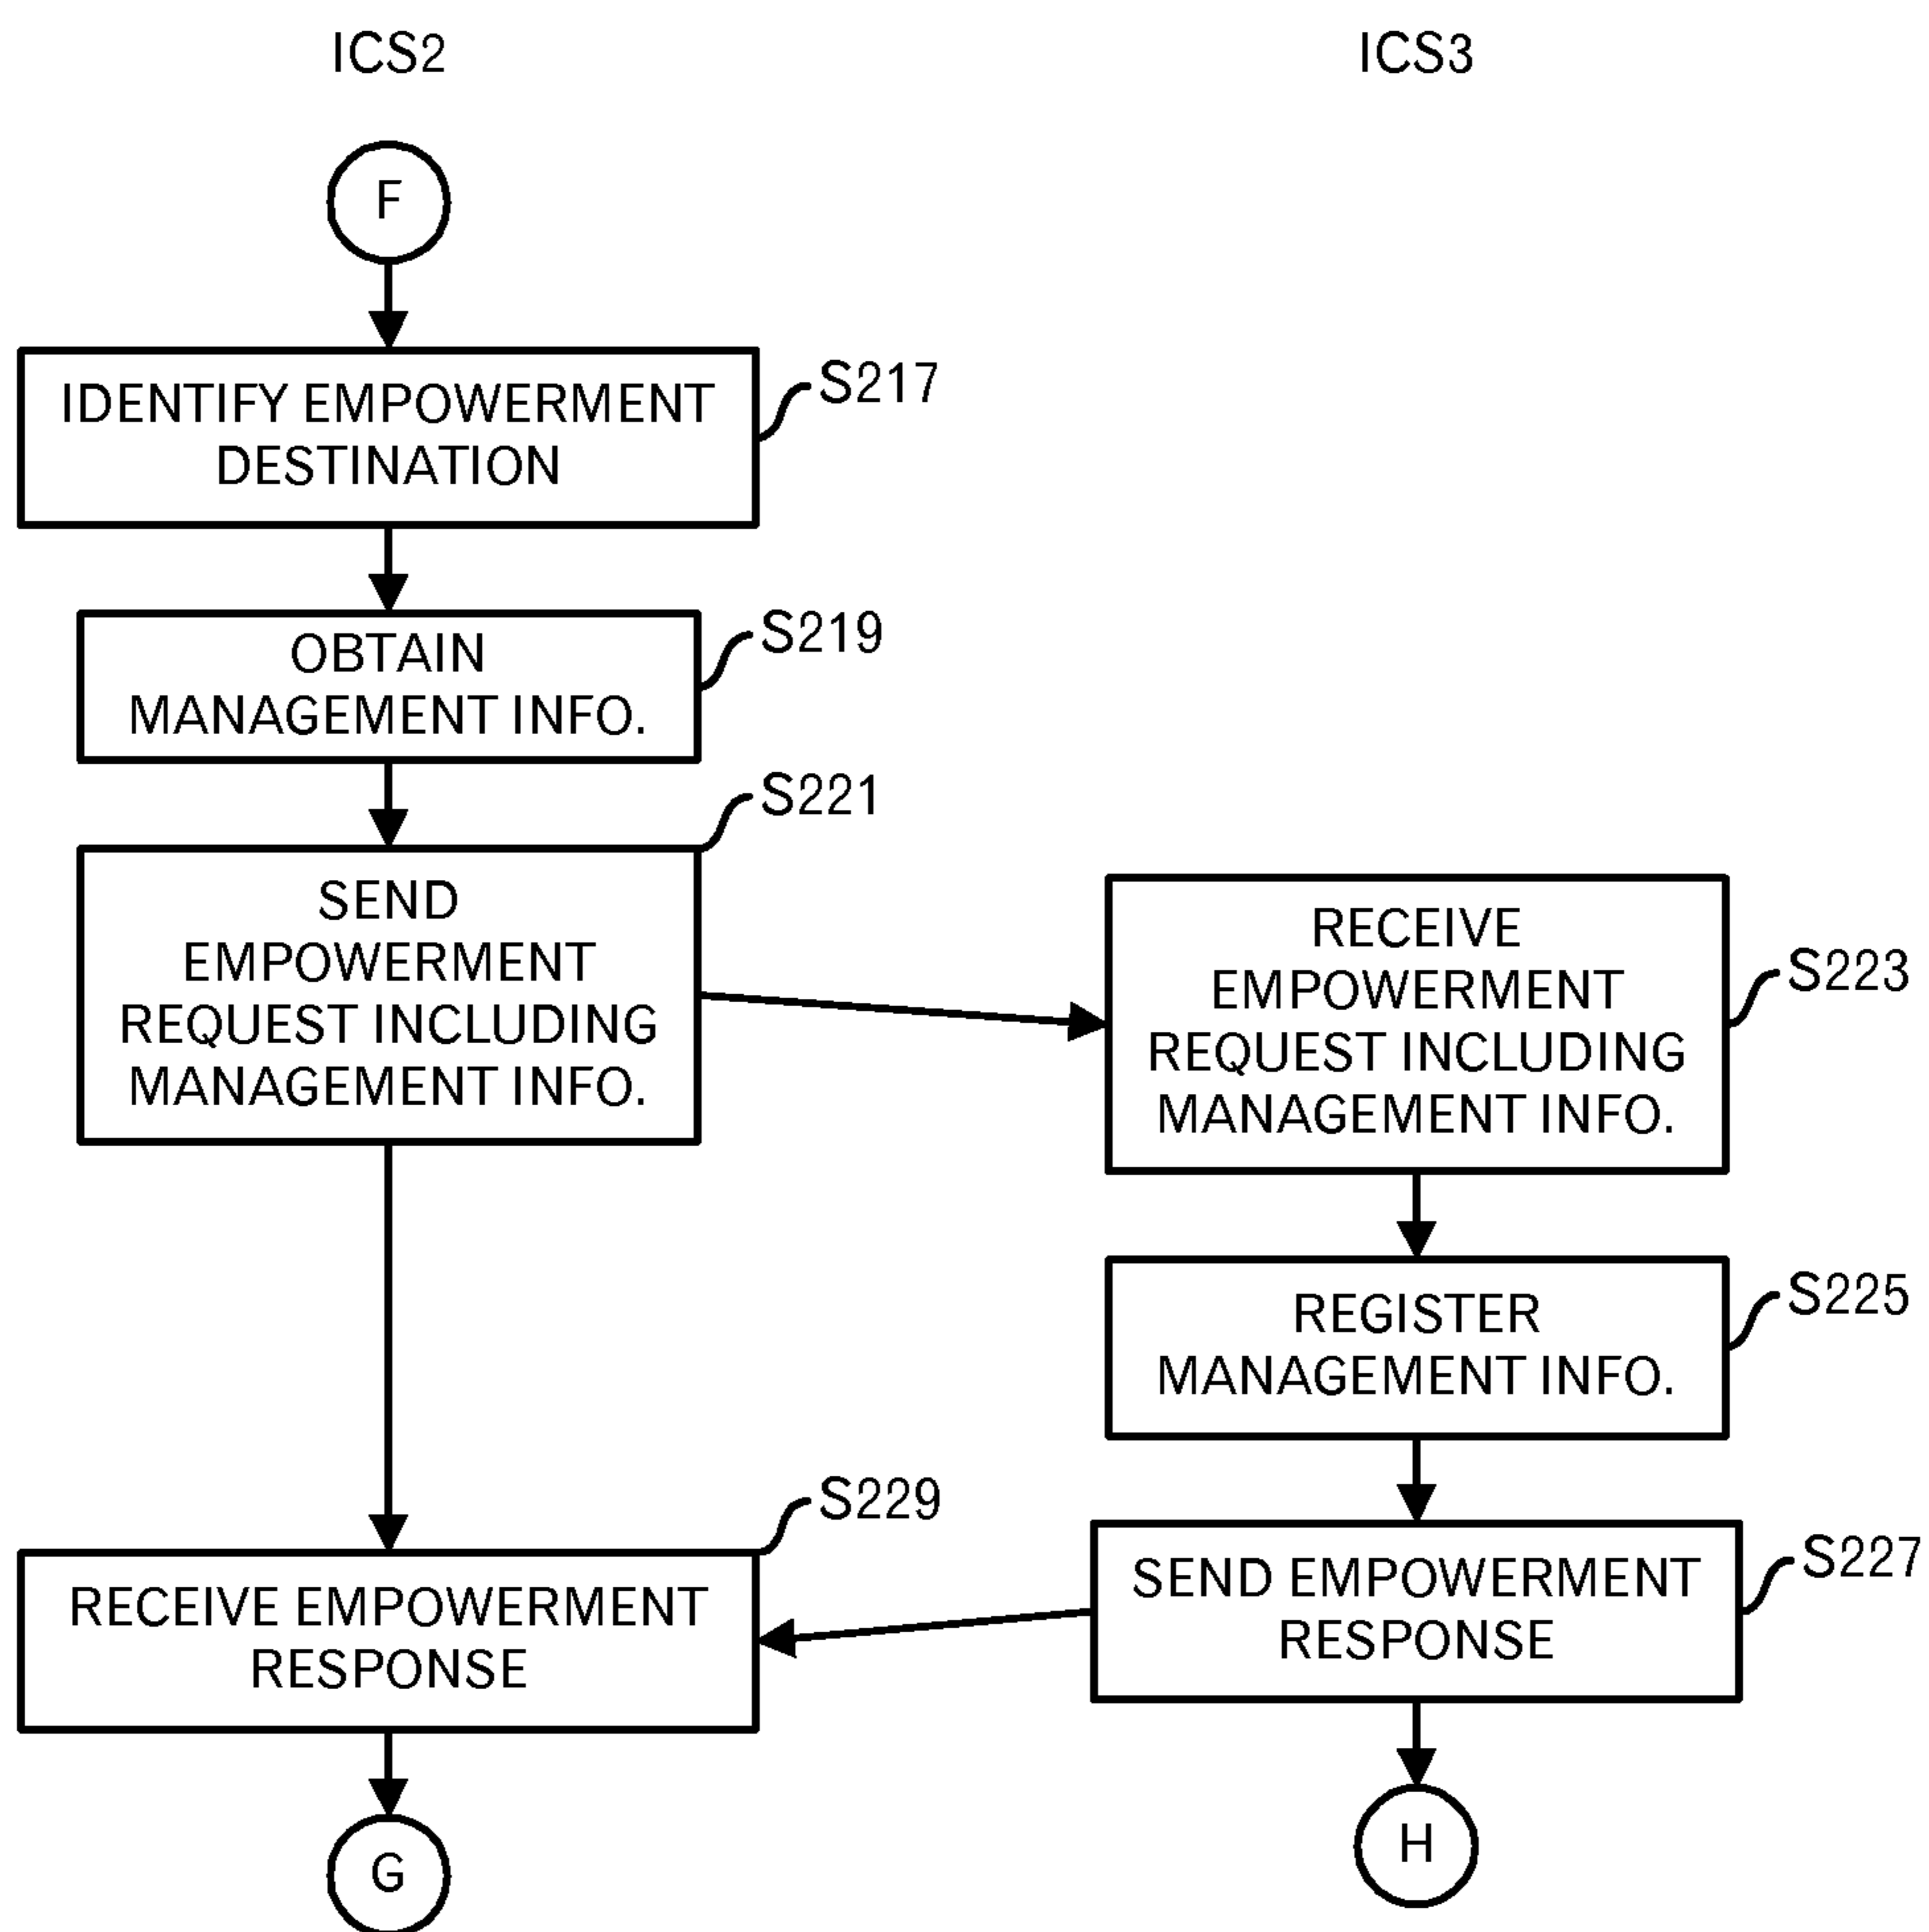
ICS2

ICS3

F

IDENTIFY EMPOWERMENT DESTINATION

S217

OBTAIN MANAGEMENT INFO.

S219

S221

SEND EMPOWERMENT REQUEST INCLUDING MANAGEMENT INFO.

RECEIVE EMPOWERMENT REQUEST INCLUDING MANAGEMENT INFO.

S223

REGISTER MANAGEMENT INFO.

S225

S229

RECEIVE EMPOWERMENT RESPONSE

SEND EMPOWERMENT RESPONSE

S227

G

H